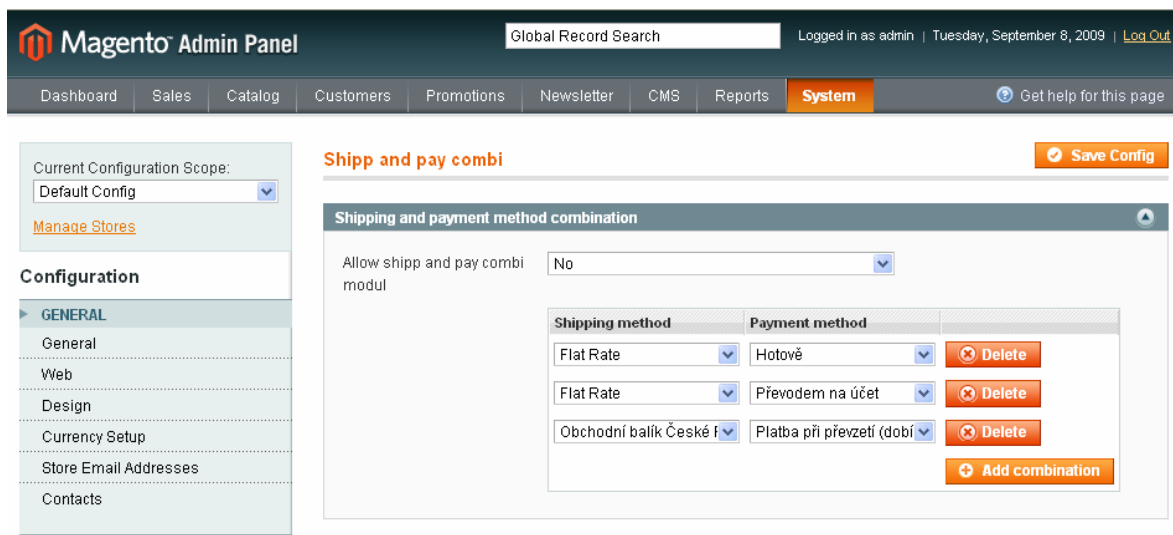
Magento Admin Panel

Global Record Search

Logged in as admin | Tuesday, September 8, 2009 | Log Out

Dashboard Sales Catalog Customers Promotions Newsletter CMS Reports System

Get help for this page

Current Configuration Scope:

Default Config

Manage Stores

Configuration

GENERAL

General

Web

Design

Currency Setup

Store Email Addresses

Contacts

Shipp and pay combi

Save Config

Shipping and payment method combination

Allow shipp and pay combi modul

No

| Shipping method | Payment method | |
|---|---|---|
| Flat Rate | Hotově | Delete |
| Flat Rate | Převodem na účet | Delete |
| Obchodní balík České F | Platba při převzetí (dobí | Delete |

Add combination